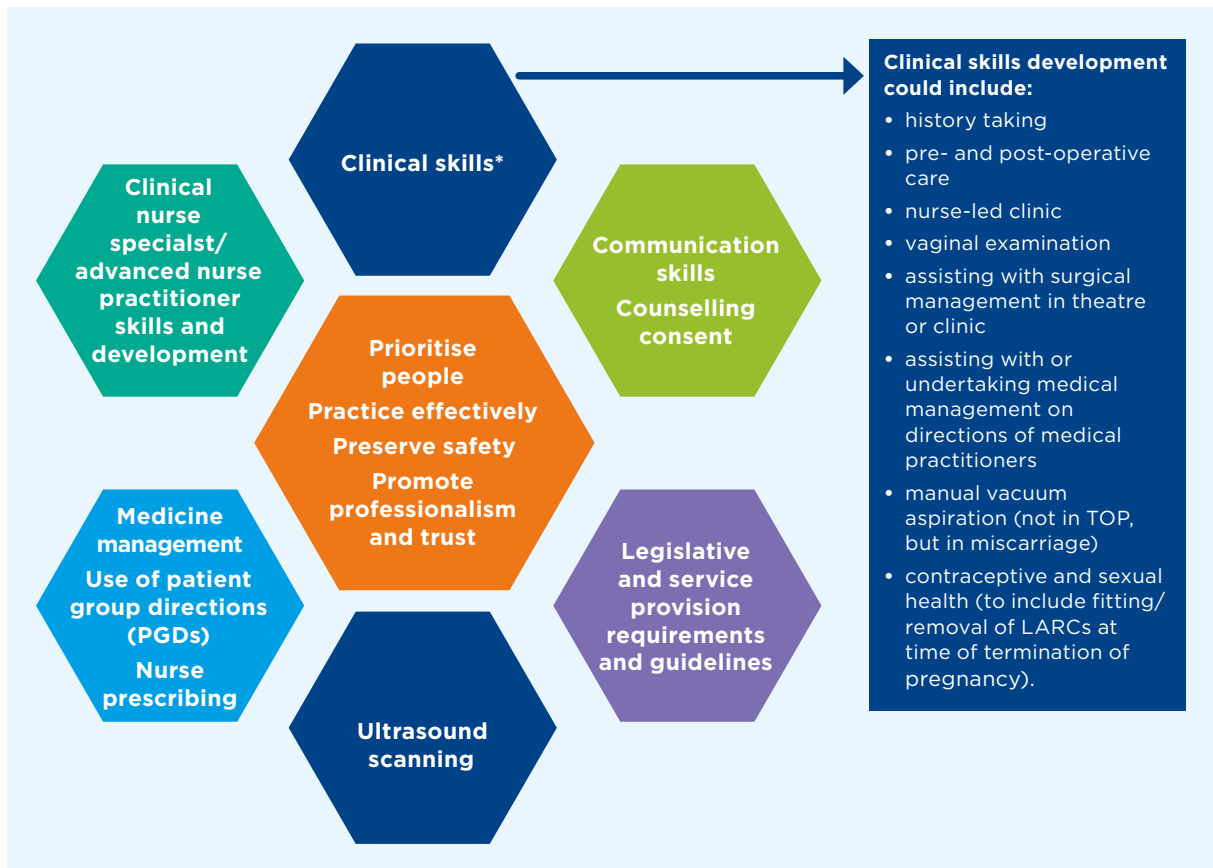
Clinical skills*

Clinical nurse specialst/ advanced nurse practitioner skills and development

Communication skills

Counselling consent

Prioritise people

Practice effectively

Preserve safety

Promote professionalism and trust

Medicine management

Use of patient group directions (PGDs)

Nurse prescribing

Legislative and service provision requirements and guidelines

Ultrasound scanning

Clinical skills development could include:

- history taking
- pre- and post-operative care
- nurse-led clinic
- vaginal examination
- assisting with surgical management in theatre or clinic
- assisting with or undertaking medical management on directions of medical practitioners
- manual vacuum aspiration (not in TOP, but in miscarriage)
- contraceptive and sexual health (to include fitting/ removal of LARCs at time of termination of pregnancy).